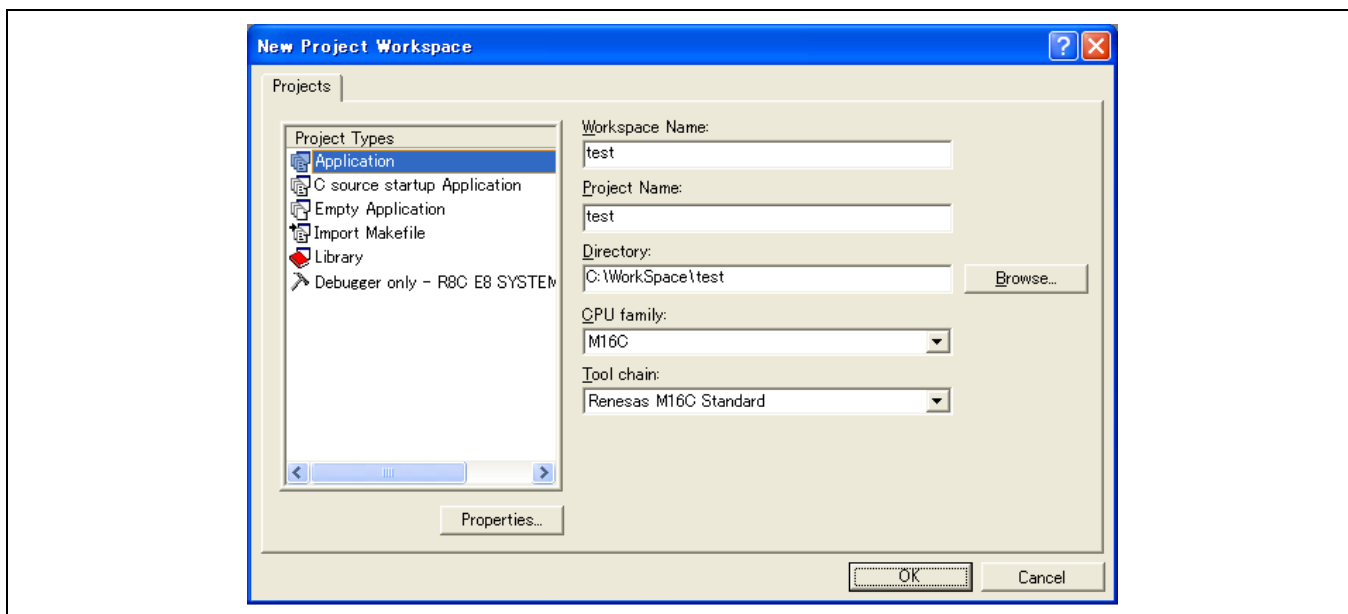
New Project Workspace

Projects

Project Types
Application
C source startup Application
Empty Application
Import Makefile
Library
Debugger only - R8C E8 SYSTEM

Properties...

Workspace Name:
test

Project Name:
test

Directory:
C:\WorkSpace\test

Browse...

CPU family:
M16C

Tool chain:
Renesas M16C Standard

OK

Cancel